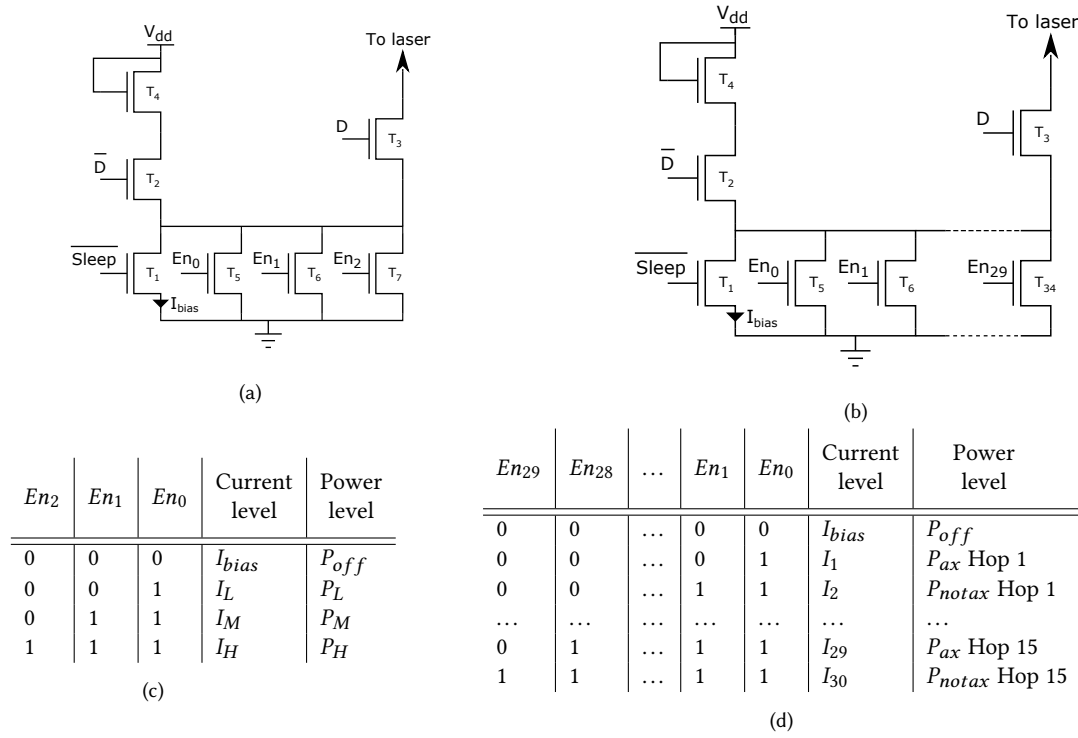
$V_{dd}$

To laser

$T_4$

D

$T_3$

$\overline{D}$

$T_2$

$\overline{Sleep}$

$T_1$

$En_0$

$T_5$

$En_1$

$T_6$

$En_2$

$T_7$

$I_{bias}$

(a)

$V_{dd}$

To laser

$T_4$

D

$T_3$

$\overline{D}$

$T_2$

$\overline{Sleep}$

$T_1$

$En_0$

$T_5$

$En_1$

$T_6$

$En_{29}$

$T_{34}$

$I_{bias}$

(b)

| $En_2$ | $En_1$ | $En_0$ | Current level | Power level |
|---|---|---|---|---|
| 0 | 0 | 0 | $I_{bias}$ | $P_{off}$ |
| 0 | 0 | 1 | $I_L$ | $P_L$ |
| 0 | 1 | 1 | $I_M$ | $P_M$ |
| 1 | 1 | 1 | $I_H$ | $P_H$ |

(c)

| $En_{29}$ | $En_{28}$ | … | $En_1$ | $En_0$ | Current level | Power level |
|---|---|---|---|---|---|---|
| 0 | 0 | … | 0 | 0 | $I_{bias}$ | $P_{off}$ |
| 0 | 0 | … | 0 | 1 | $I_1$ | $P_{ax}$ Hop 1 |
| 0 | 0 | … | 1 | 1 | $I_2$ | $P_{notax}$ Hop 1 |
| … | … | … | … | … | … | … |
| 0 | 1 | … | 1 | 1 | $I_{29}$ | $P_{ax}$ Hop 15 |
| 1 | 1 | … | 1 | 1 | $I_{30}$ | $P_{notax}$ Hop 15 |

(d)